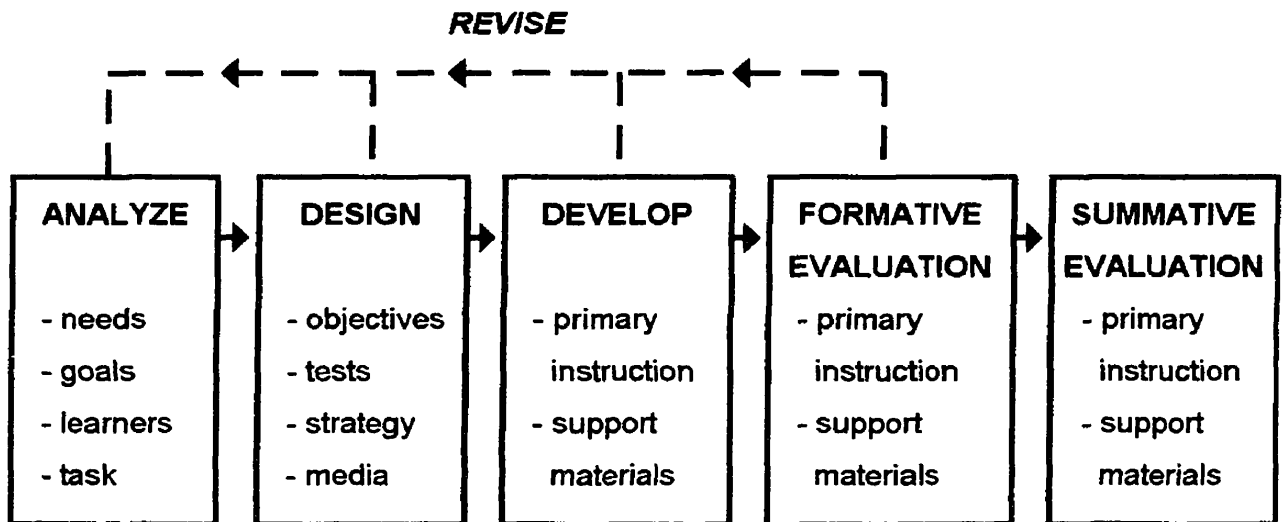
REVISE

ANALYZE

- needs
- goals
- learners
- task

DESIGN

- objectives
- tests
- strategy
- media

DEVELOP

- primary instruction
- support materials

FORMATIVE EVALUATION

- primary instruction
- support materials

SUMMATIVE EVALUATION

- primary instruction
- support materials